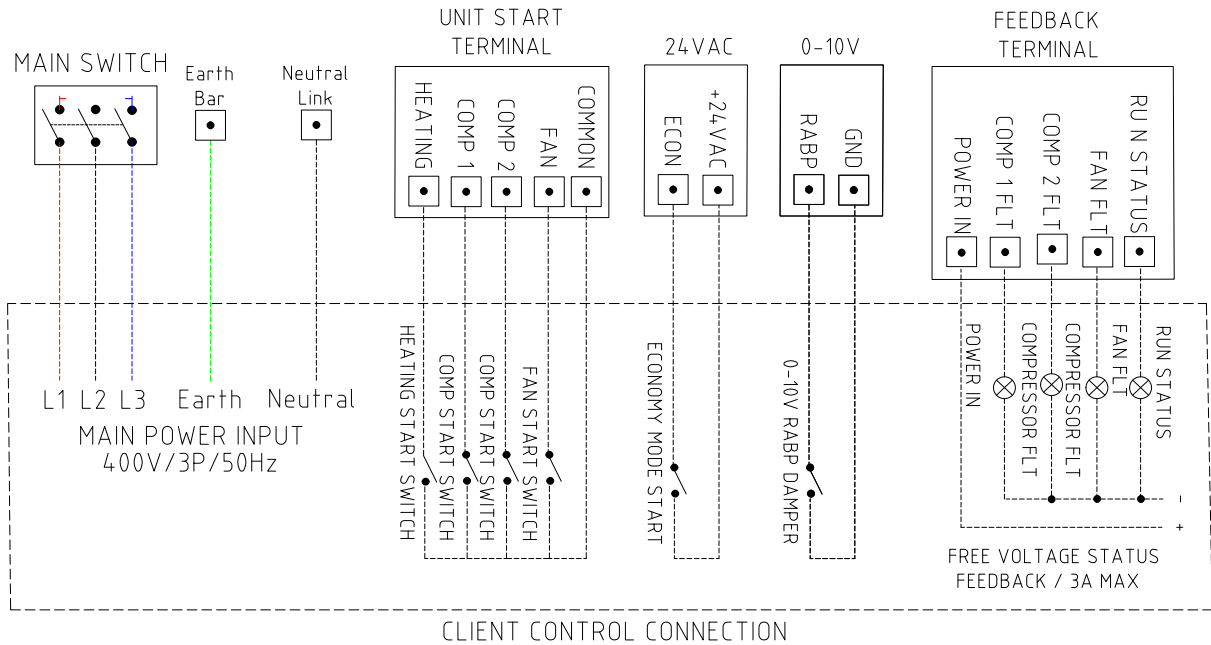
MAIN SWITCH

Earth Bar

Neutral Link

UNIT START TERMINAL

HEATING
COMP 1
COMP 2
FAN
COMMON

24VAC

ECON
+24VAC

0-10V

RABP
GND

FEEDBACK TERMINAL

POWER IN
COMP 1 FLT
COMP 2 FLT
FAN FLT
RU N STATUS

L1 L2 L3 Earth Neutral

MAIN POWER INPUT
400V/3P/50Hz

HEATING START SWITCH
COMP START SWITCH
COMP START SWITCH
FAN START SWITCH

ECONOMY MODE START

0-10V RABP DAMPER

POWER IN
COMPRESSOR FLT
COMPRESSOR FLT
FAN FLT
RUN STATUS

-
+

FREE VOLTAGE STATUS
FEEDBACK / 3A MAX

CLIENT CONTROL CONNECTION